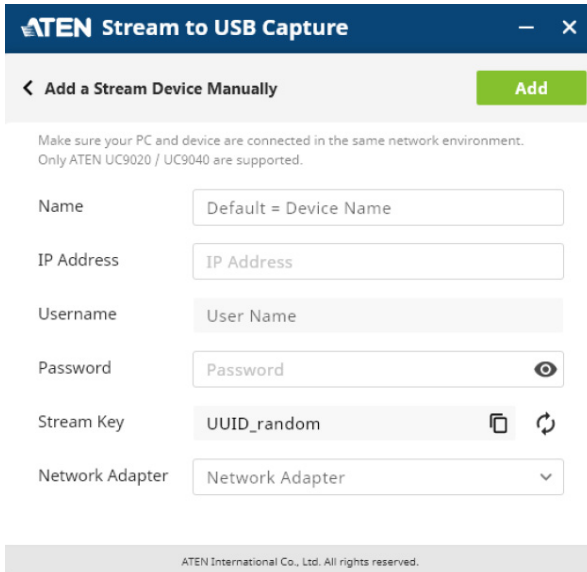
ATEN Stream to USB Capture

Add a Stream Device Manually

Add

Make sure your PC and device are connected in the same network environment. Only ATEN UC9020 / UC9040 are supported.

Name Default = Device Name

IP Address IP Address

Username User Name

Password Password

Stream Key UUID_random

Network Adapter Network Adapter

ATEN International Co., Ltd. All rights reserved.